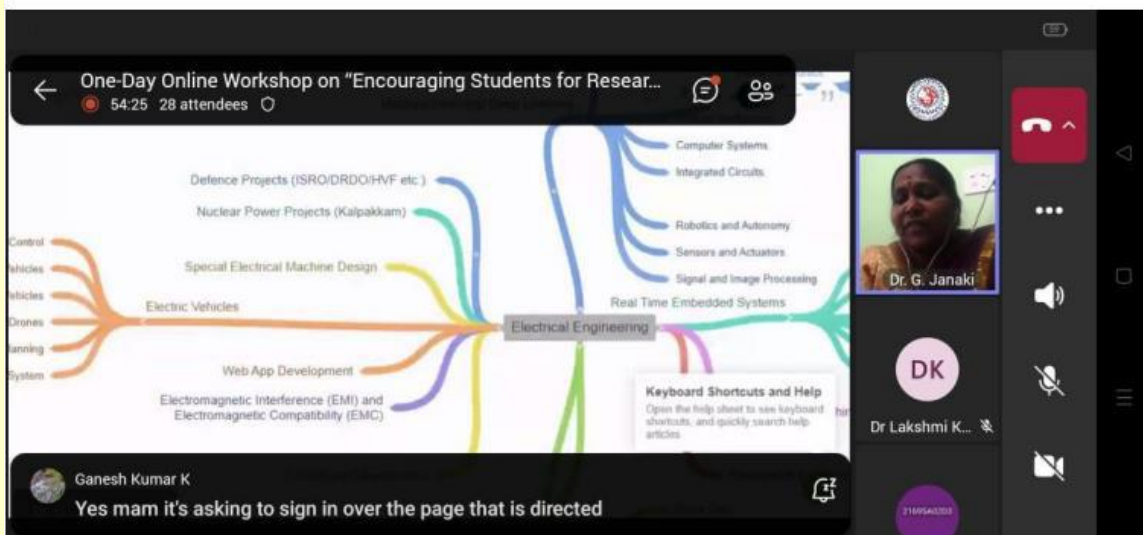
One-Day Online Workshop on "Encouraging Students for Resear...
54:25 28 attendees

Computer Systems
Integrated Circuits
Defence Projects (ISRO/DRDO/HVF etc.)
Nuclear Power Projects (Kalpakkam)
Robotics and Autonomy
Sensors and Actuators
Signal and Image Processing
Special Electrical Machine Design
Control
ehicles
ehicles
Drones
lanning
System
Electric Vehicles
Real Time Embedded Systems
Electrical Engineering
Web App Development
Electromagnetic Interference (EMI) and Electromagnetic Compatibility (EMC)

Keyboard Shortcuts and Help
Open the help sheet to see keyboard shortcuts, and quickly search help articles

Dr. G. Janaki
DK
Dr Lakshmi K...

Ganesh Kumar K
Yes mam it's asking to sign in over the page that is directed